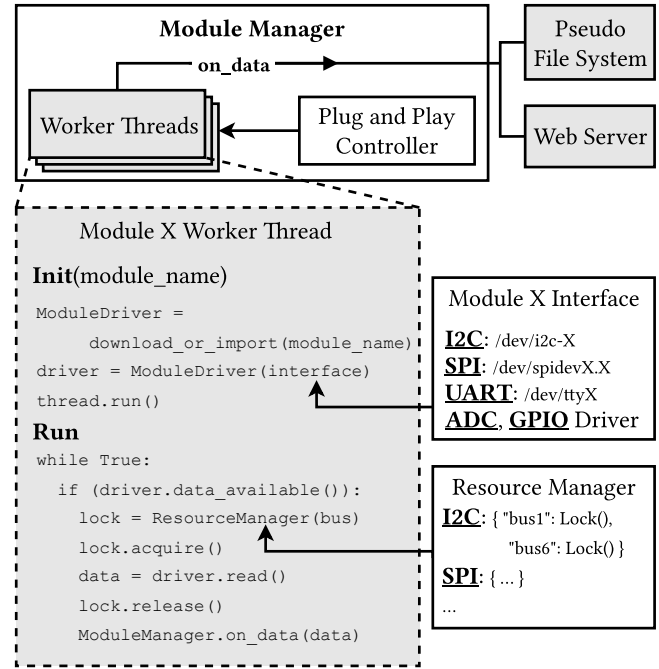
Module Manager

on_data

Pseudo File System

Web Server

Worker Threads

Plug and Play Controller

Module X Worker Thread

**Init**(module_name)

```
ModuleDriver =
    download_or_import(module_name)
driver = ModuleDriver(interface)
thread.run()
```

**Run**

```
while True:
  if (driver.data_available()):
    lock = ResourceManager(bus)
    lock.acquire()
    data = driver.read()
    lock.release()
    ModuleManager.on_data(data)
```

Module X Interface

I2C: /dev/i2c-X
SPI: /dev/spidevX.X
UART: /dev/ttyX
ADC, GPIO Driver

Resource Manager

I2C: { "bus1": Lock(), "bus6": Lock() }
SPI: { ... }
...